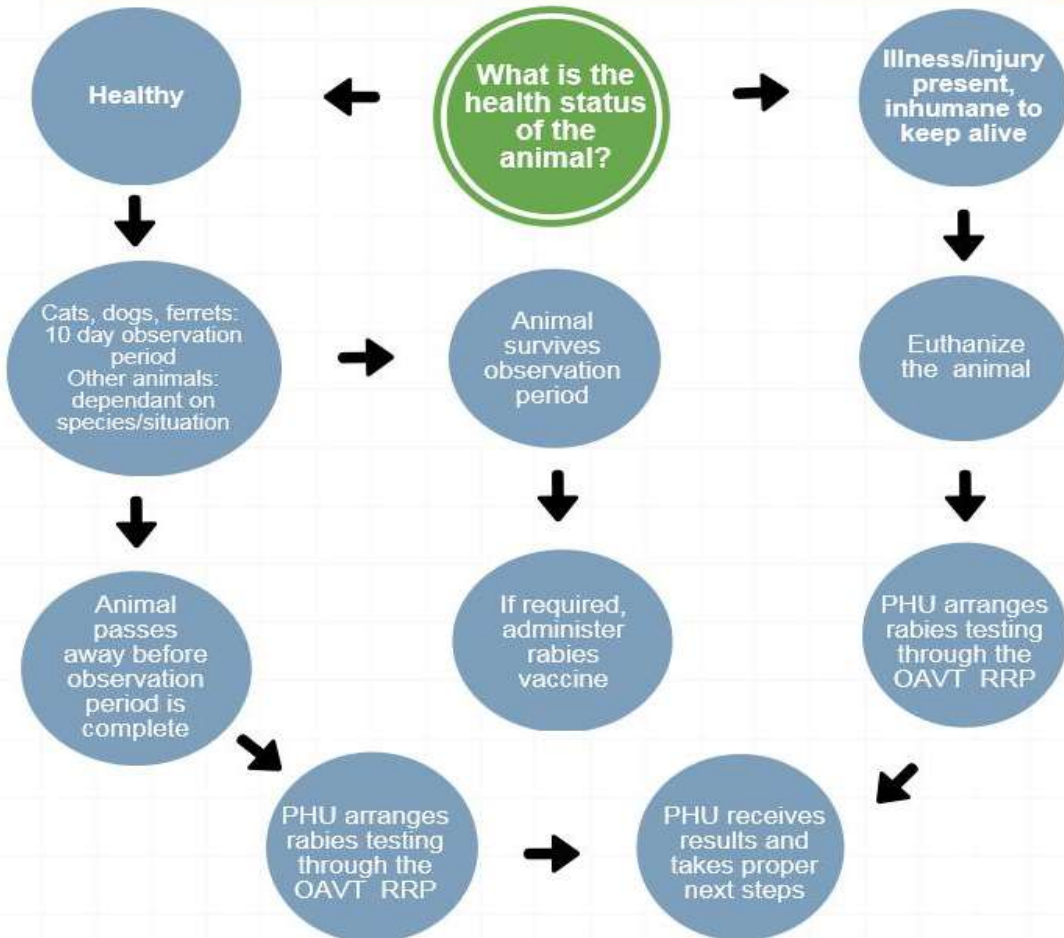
What is the health status of the animal?

Healthy

Illness/injury present, inhumane to keep alive

Cats, dogs, ferrets: 10 day observation period
Other animals: dependant on species/situation

Animal survives observation period

Euthanize the animal

Animal passes away before observation period is complete

If required, administer rabies vaccine

PHU arranges rabies testing through the OAVT RRP

PHU arranges rabies testing through the OAVT RRP

PHU receives results and takes proper next steps